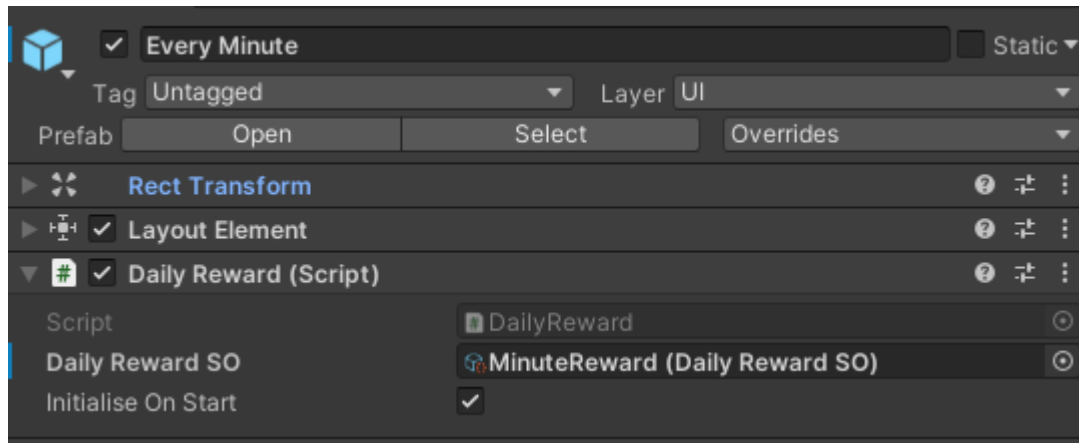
Every Minute

Static

Tag Untagged

Layer UI

Prefab Open Select Overrides

Rect Transform

Layout Element

Daily Reward (Script)

Script DailyReward

Daily Reward SO MinuteReward (Daily Reward SO)

Initialise On Start